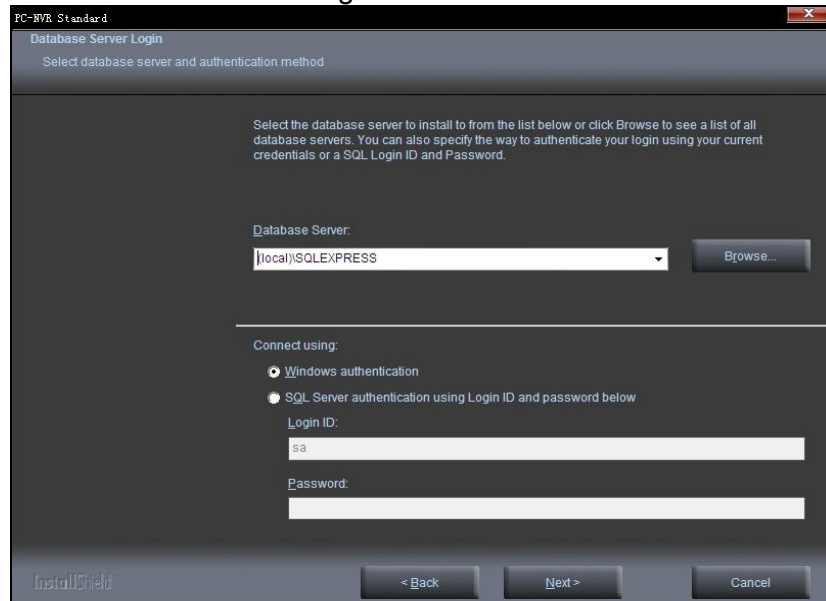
PC-NVR Standard

Database Server Login

Select database server and authentication method

Select the database server to install to from the list below or click Browse to see a list of all database servers. You can also specify the way to authenticate your login using your current credentials or a SQL Login ID and Password.

Database Server:

(local)\SQLEXPRESS

Browse...

Connect using:

Windows authentication

SQL Server authentication using Login ID and password below

Login ID:

sa

Password:

InstallShield

< Back

Next >

Cancel